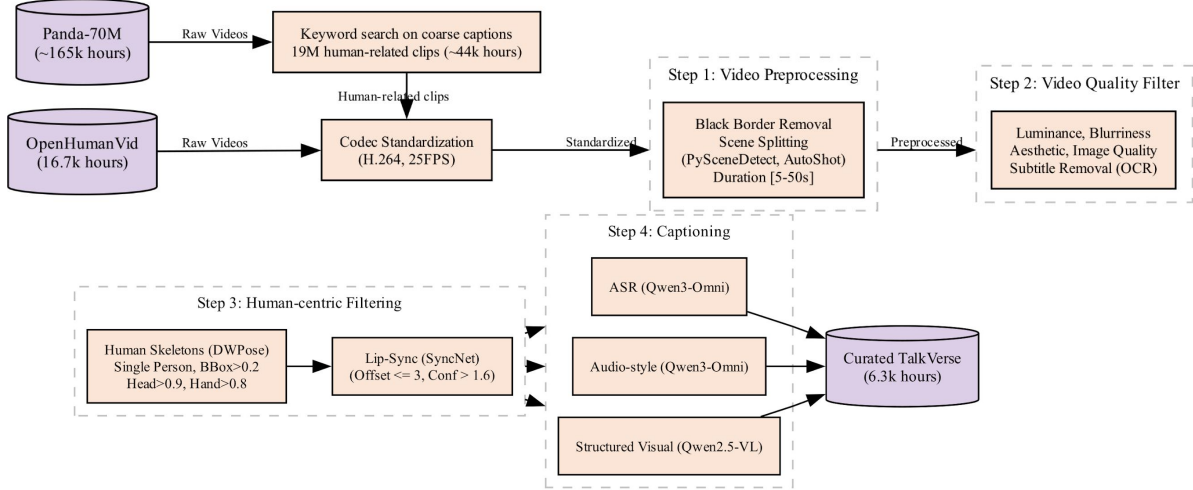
Panda-70M
(~165k hours)

Raw Videos

Keyword search on coarse captions
19M human-related clips (~44k hours)

Human-related clips

OpenHumanVid
(16.7k hours)

Raw Videos

Codec Standardization
(H.264, 25FPS)

Standardized

Step 1: Video Preprocessing

Black Border Removal
Scene Splitting
(PySceneDetect, AutoShot)
Duration [5-50s]

Preprocessed

Step 2: Video Quality Filter

Luminance, Blurriness
Aesthetic, Image Quality
Subtitle Removal (OCR)

Step 4: Captioning

ASR (Qwen3-Omni)

Audio-style (Qwen3-Omni)

Structured Visual (Qwen2.5-VL)

Curated TalkVerse
(6.3k hours)

Step 3: Human-centric Filtering

Human Skeletons (DWPose)
Single Person, BBox>0.2
Head>0.9, Hand>0.8

Lip-Sync (SyncNet)
(Offset <= 3, Conf > 1.6)